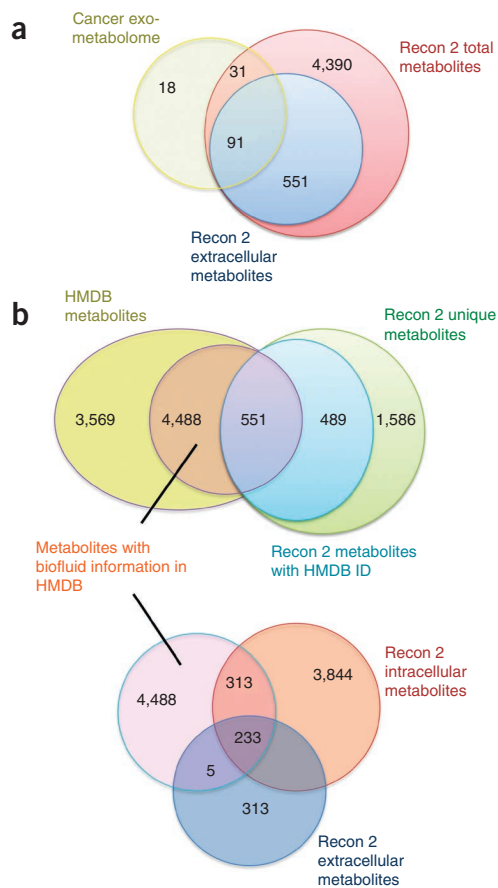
a

Cancer exo-metabolome

Recon 2 total metabolites

18

31

4,390

91

551

Recon 2 extracellular metabolites

b

HMDB metabolites

Recon 2 unique metabolites

3,569

4,488

551

489

1,586

Metabolites with biofluid information in HMDB

Recon 2 metabolites with HMDB ID

4,488

313

3,844

Recon 2 intracellular metabolites

233

5

313

Recon 2 extracellular metabolites